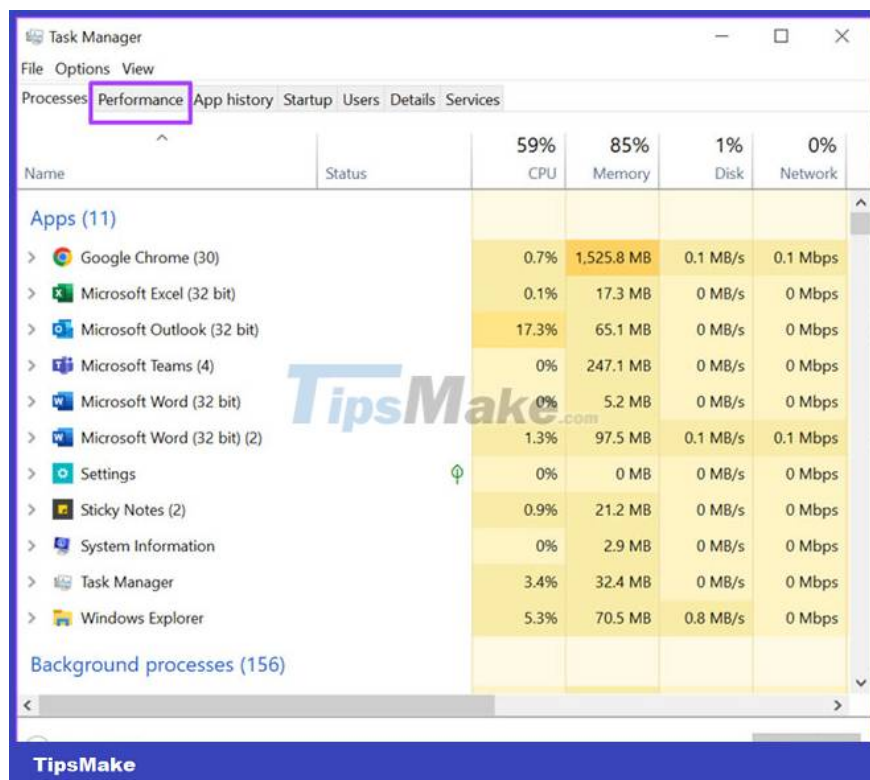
Task Manager

File Options View

Processes Performance App history Startup Users Details Services

| Name | Status | 59% CPU | 85% Memory | 1% Disk | 0% Network |
|---|---|---|---|---|---|
| Apps (11) | | | | | |
| Google Chrome (30) | | 0.7% | 1,525.8 MB | 0.1 MB/s | 0.1 Mbps |
| Microsoft Excel (32 bit) | | 0.1% | 17.3 MB | 0 MB/s | 0 Mbps |
| Microsoft Outlook (32 bit) | | 17.3% | 65.1 MB | 0 MB/s | 0 Mbps |
| Microsoft Teams (4) | | 0% | 247.1 MB | 0 MB/s | 0 Mbps |
| Microsoft Word (32 bit) | | 0% | 5.2 MB | 0 MB/s | 0 Mbps |
| Microsoft Word (32 bit) (2) | | 1.3% | 97.5 MB | 0.1 MB/s | 0.1 Mbps |
| Settings | | 0% | 0 MB | 0 MB/s | 0 Mbps |
| Sticky Notes (2) | | 0.9% | 21.2 MB | 0 MB/s | 0 Mbps |
| System Information | | 0% | 2.9 MB | 0 MB/s | 0 Mbps |
| Task Manager | | 3.4% | 32.4 MB | 0 MB/s | 0 Mbps |
| Windows Explorer | | 5.3% | 70.5 MB | 0.8 MB/s | 0 Mbps |
| Background processes (156) | | | | | |

TipsMake.com

TipsMake